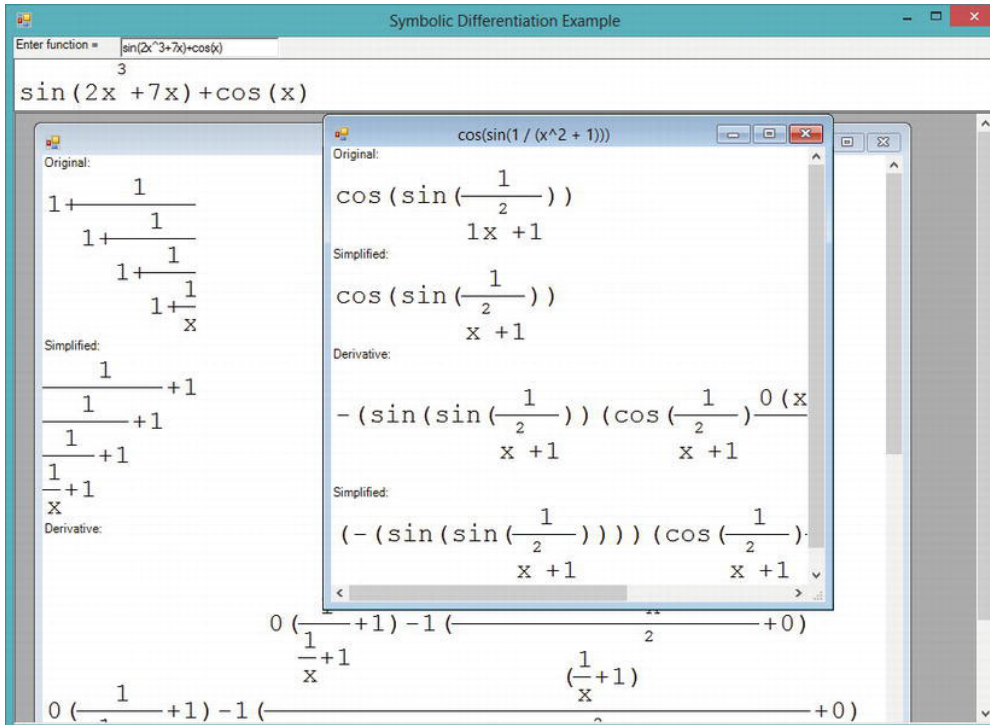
Symbolic Differentiation Example

Enter function = sin(2x^3+7x)+cos(x)

$\sin(2x^3+7x)+\cos(x)$

Original:

$1+\frac{1}{1+\frac{1}{1+\frac{1}{1+\frac{1}{x}}}}$

Simplified:

$\frac{1}{\frac{1}{\frac{1}{\frac{1}{x}+1}+1}+1}+1$

Derivative:

$0(\frac{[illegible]}{\frac{1}{x}+1}+1)-1(\frac{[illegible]}{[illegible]^2}+0)$

$(\frac{1}{x}+1)$

$0(\frac{1}{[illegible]}+1)-1([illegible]+0)$

cos(sin(1 / (x^2 + 1)))

Original:

$\cos(\sin(\frac{1}{1x^2+1}))$

Simplified:

$\cos(\sin(\frac{1}{x^2+1}))$

Derivative:

$-(\sin(\sin(\frac{1}{x^2+1}))(\cos(\frac{1}{x^2+1})\frac{0(x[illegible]}{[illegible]}$

Simplified:

$(-(\sin(\sin(\frac{1}{x^2+1}))))(\cos(\frac{1}{x^2+1})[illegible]$